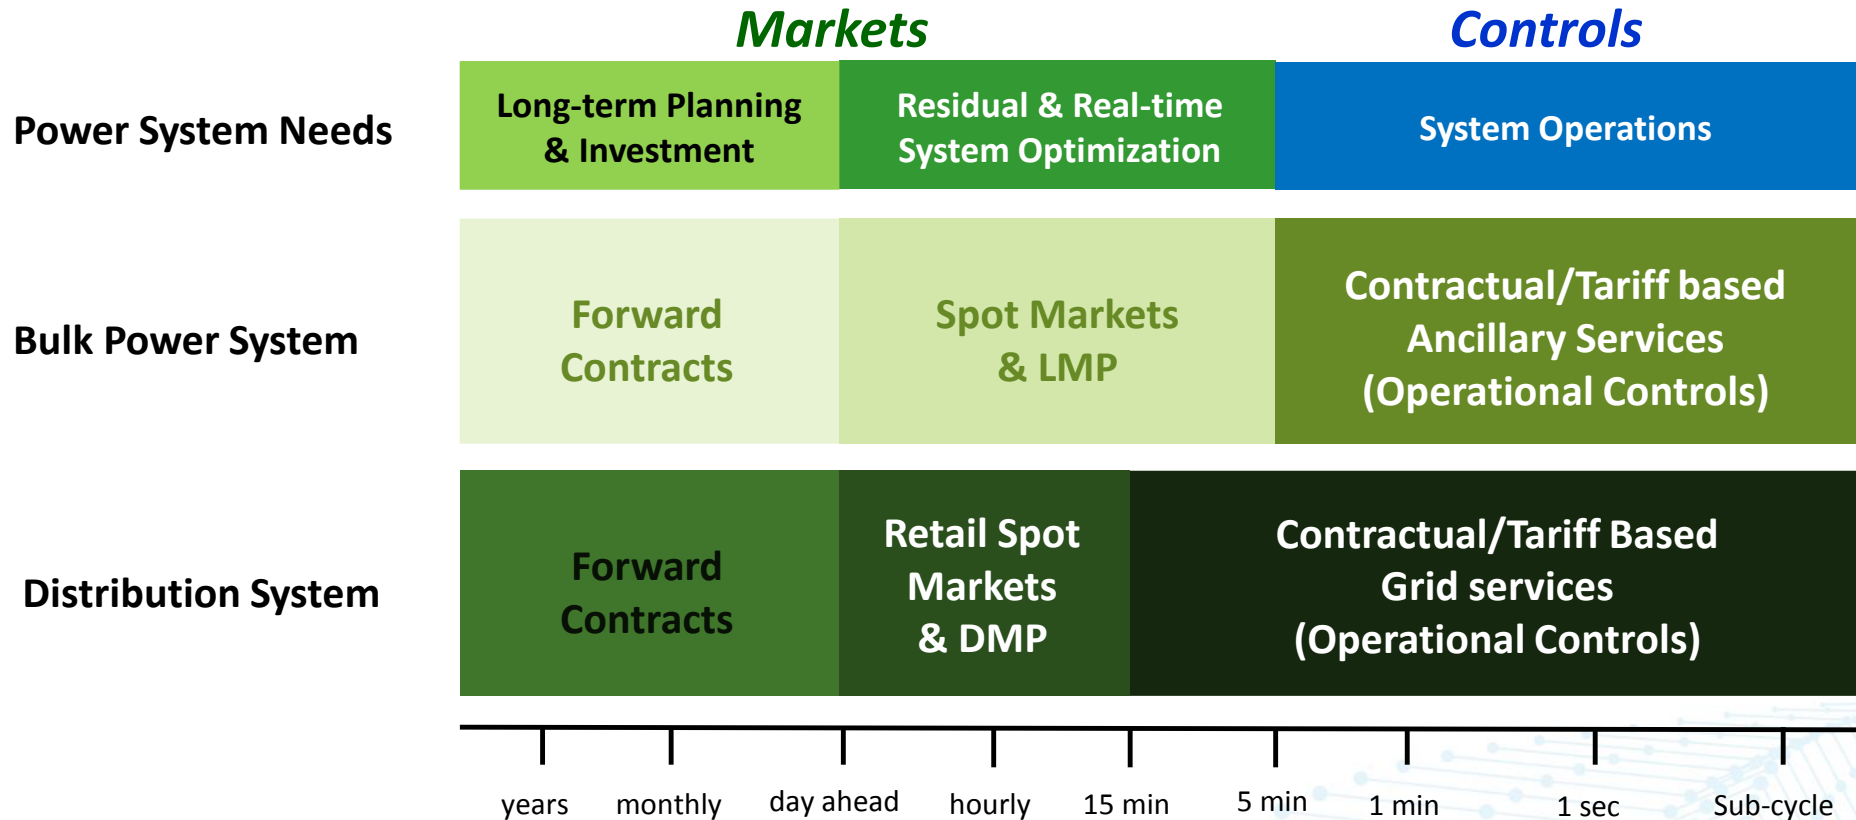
Markets

Controls

Power System Needs

Long-term Planning & Investment

Residual & Real-time System Optimization

System Operations

Bulk Power System

Forward Contracts

Spot Markets & LMP

Contractual/Tariff based Ancillary Services (Operational Controls)

Distribution System

Forward Contracts

Retail Spot Markets & DMP

Contractual/Tariff Based Grid services (Operational Controls)

years

monthly

day ahead

hourly

15 min

5 min

1 min

1 sec

Sub-cycle